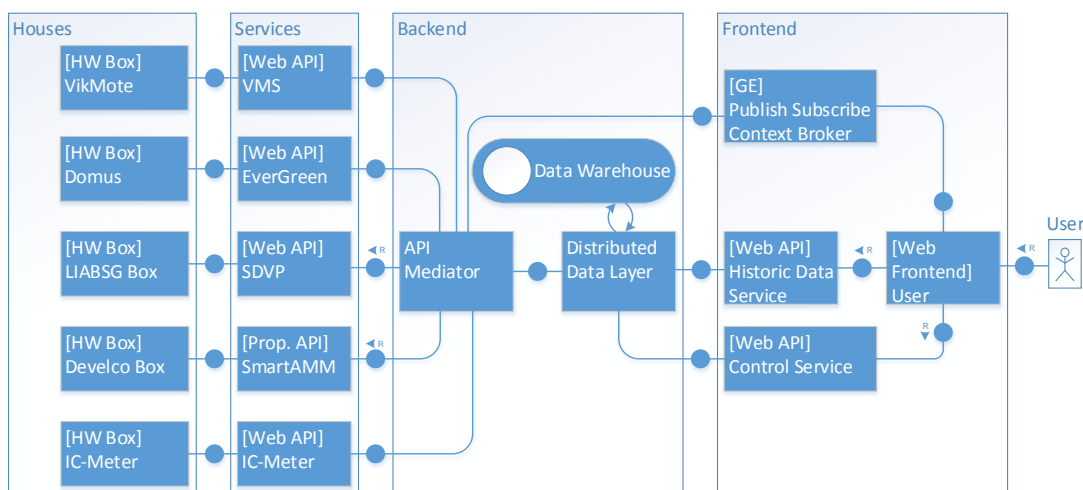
Houses

[HW Box] VikMote

[HW Box] Domus

[HW Box] LIABSG Box

[HW Box] Develco Box

[HW Box] IC-Meter

Services

[Web API] VMS

[Web API] EverGreen

[Web API] SDVP

[Prop. API] SmartAMM

[Web API] IC-Meter

Backend

Data Warehouse

API Mediator

Distributed Data Layer

Frontend

[GE] Publish Subscribe Context Broker

[Web API] Historic Data Service

[Web] Frontend] User

[Web API] Control Service

User

R

R

R

R

R

R